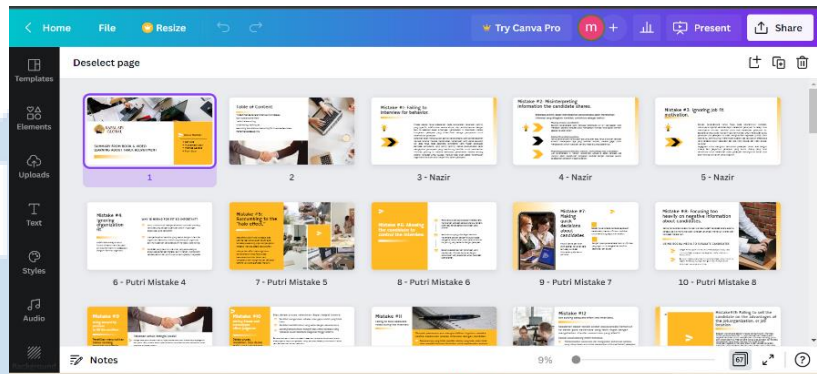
Home File Resize Try Canva Pro m Present Share

Templates
Elements
Uploads
Text
Styles
Audio

Deselect page

Table of Content

Mistake #1: Failing to interview for behavior

Mistake #2: Misinterpreting information the candidate shares.

Mistake #3: Ignoring job fit motivation.

1
2
3 - Nazir
4 - Nazir
5 - Nazir

Mistake #4: Ignoring organization fit

Mistake #5: Succumbing to the "halo effect."

Mistake #6: Allowing the interviewee to control the interview

Mistake #7: Making quick decisions about candidate

Mistake #8: Focusing too heavily on negative information about candidates.

6 - Putri Mistake 4
7 - Putri Mistake 5
8 - Putri Mistake 6
9 - Putri Mistake 7
10 - Putri Mistake 8

Mistake #9
Mistake #10
Mistake #11
Mistake #12
Mistake #13: Failing to sell the candidate on the advantages of the organization and the job.

Notes
9%
67
?